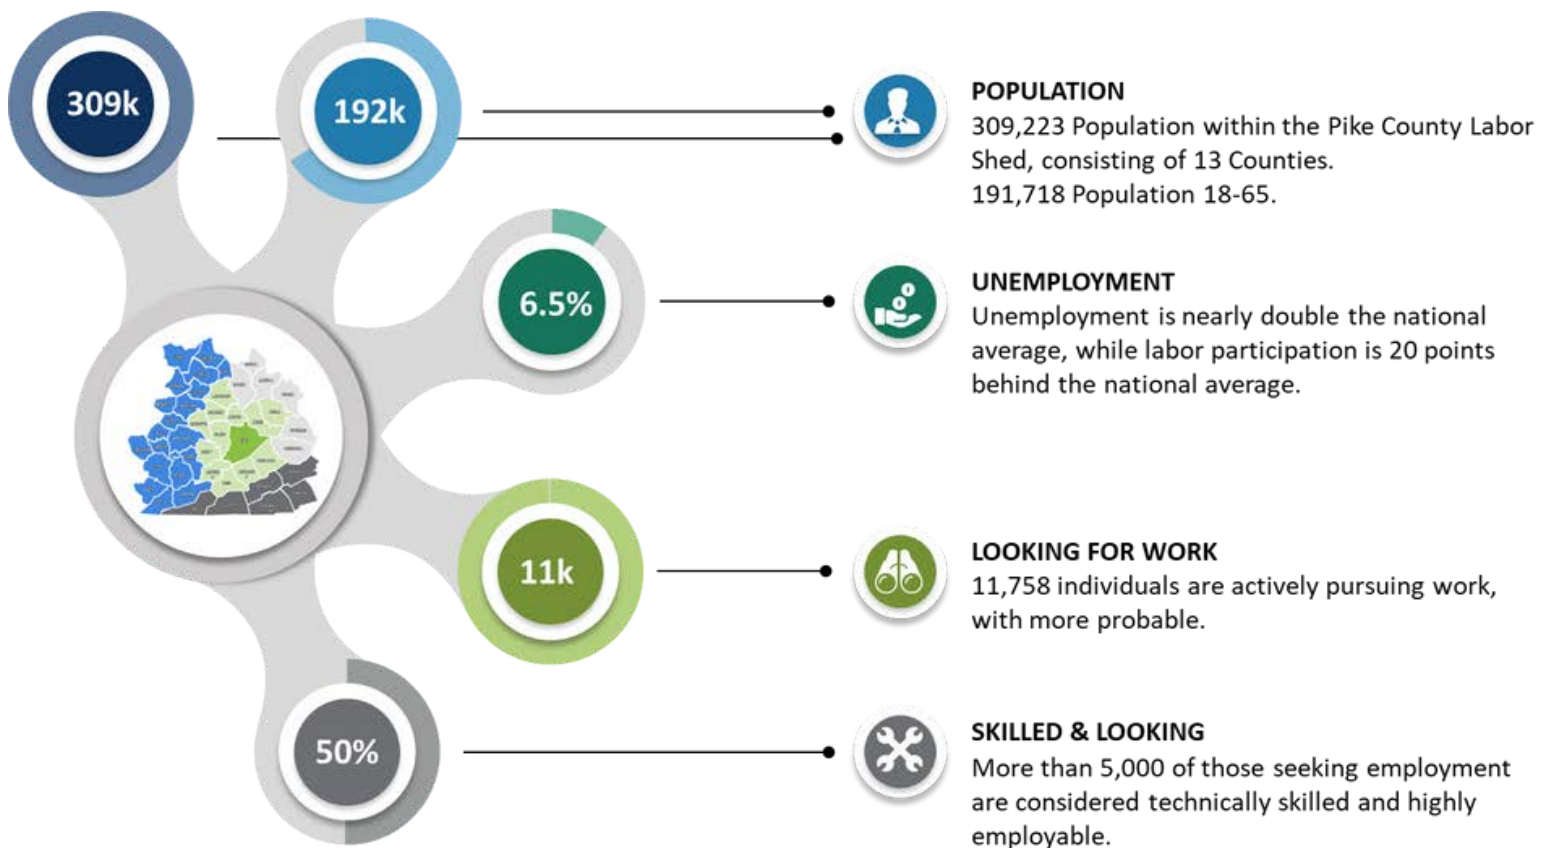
309k

192k

6.5%

11k

50%

POPULATION
309,223 Population within the Pike County Labor Shed, consisting of 13 Counties.
191,718 Population 18-65.

UNEMPLOYMENT
Unemployment is nearly double the national average, while labor participation is 20 points behind the national average.

LOOKING FOR WORK
11,758 individuals are actively pursuing work, with more probable.

SKILLED & LOOKING
More than 5,000 of those seeking employment are considered technically skilled and highly employable.